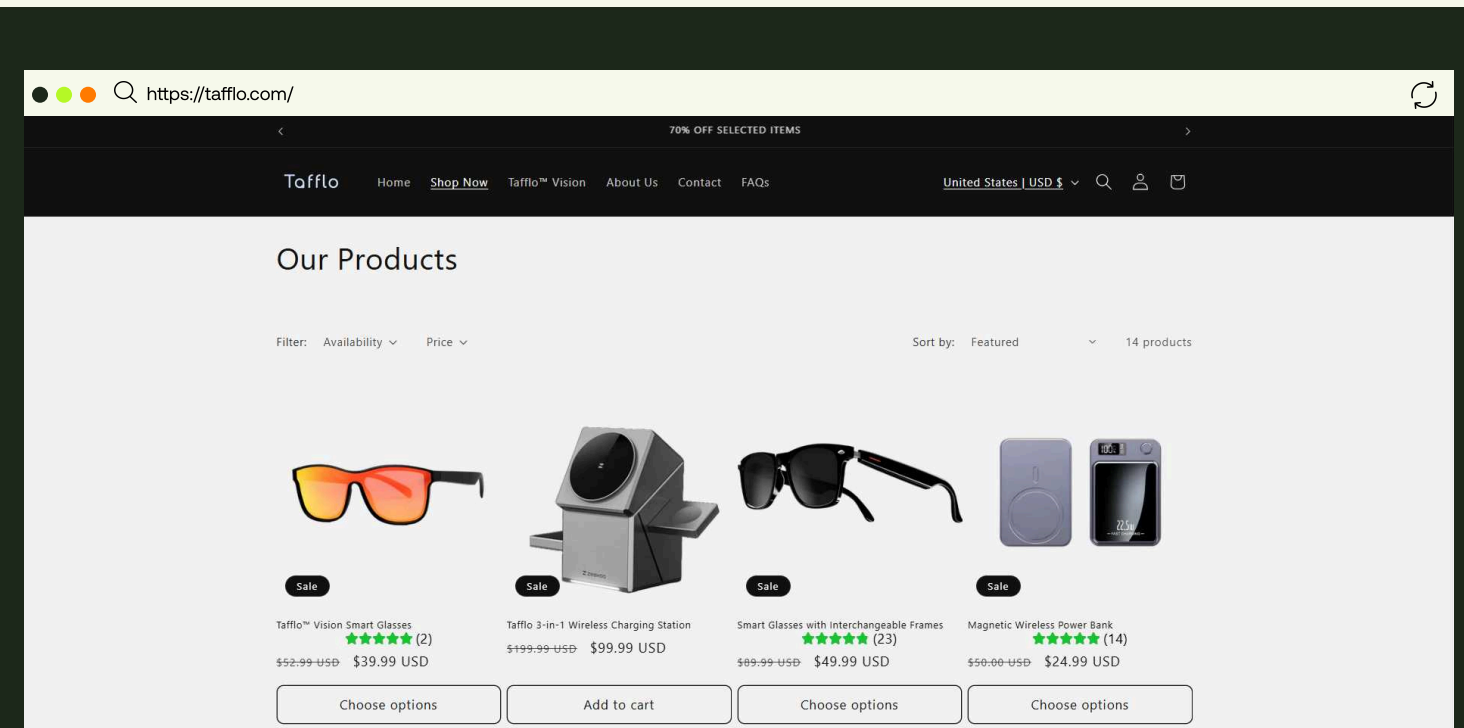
https://tafflo.com/

‹ 70% OFF SELECTED ITEMS ›

Tafflo Home Shop Now Tafflo™ Vision About Us Contact FAQs United States | USD $

Our Products

Filter: Availability Price Sort by: Featured 14 products

Sale
Tafflo™ Vision Smart Glasses
★★★★★ (2)
~~$52.99 USD~~ $39.99 USD
Choose options

Sale
Tafflo 3-in-1 Wireless Charging Station
~~$199.99 USD~~ $99.99 USD
Add to cart

Sale
Smart Glasses with Interchangeable Frames
★★★★★ (23)
~~$89.99 USD~~ $49.99 USD
Choose options

Sale
Magnetic Wireless Power Bank
★★★★★ (14)
~~$50.00 USD~~ $24.99 USD
Choose options